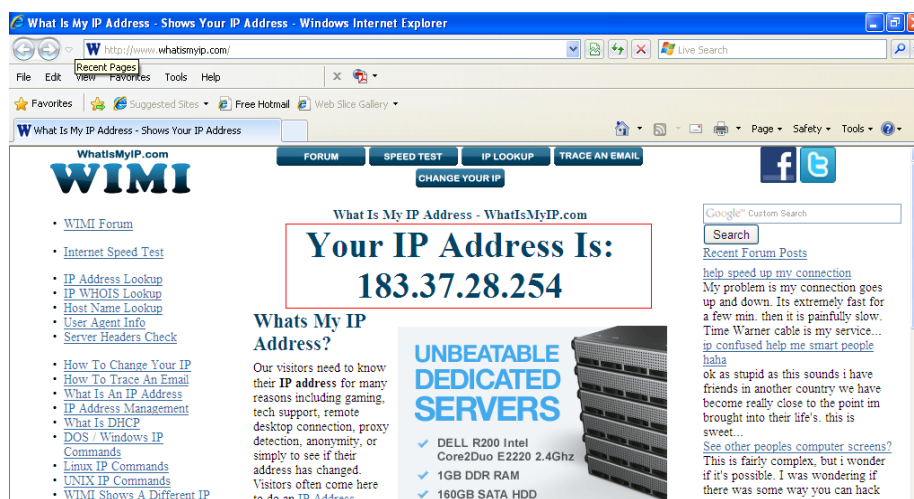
What Is My IP Address - Shows Your IP Address - Windows Internet Explorer

http://www.whatismyip.com/

Recent Pages

Live Search

File Edit View Favorites Tools Help

Favorites Suggested Sites Free Hotmail Web Slice Gallery

What Is My IP Address - Shows Your IP Address

Page Safety Tools

WhatIsMyIP.com
WIMI

FORUM SPEED TEST IP LOOKUP TRACE AN EMAIL
CHANGE YOUR IP

- WIMI Forum
- Internet Speed Test
- IP Address Lookup
- IP WHOIS Lookup
- Host Name Lookup
- User Agent Info
- Server Headers Check
- How To Change Your IP
- How To Trace An Email
- What Is An IP Address
- IP Address Management
- What Is DHCP
- DOS / Windows IP Commands
- Linux IP Commands
- UNIX IP Commands
- WIMI Shows A Different IP

What Is My IP Address - WhatIsMyIP.com

Your IP Address Is:
183.37.28.254

Whats My IP Address?

Our visitors need to know their **IP address** for many reasons including gaming, tech support, remote desktop connection, proxy detection, anonymity, or simply to see if their address has changed. Visitors often come here to do an IP Address

UNBEATABLE DEDICATED SERVERS
DELL R200 Intel Core2Duo E2220 2.4Ghz
1GB DDR RAM
160GB SATA HDD

Google™ Custom Search
Search
Recent Forum Posts
help speed up my connection
My problem is my connection goes up and down. Its extremely fast for a few min. then it is painfully slow. Time Warner cable is my service...
ip confused help me smart people haha
ok as stupid as this sounds i have friends in another country we have become really close to the point im brought into their life's. this is sweet...
See other peoples computer screens?
This is fairly complex, but i wonder if it's possible. I was wondering if there was some way you can hack